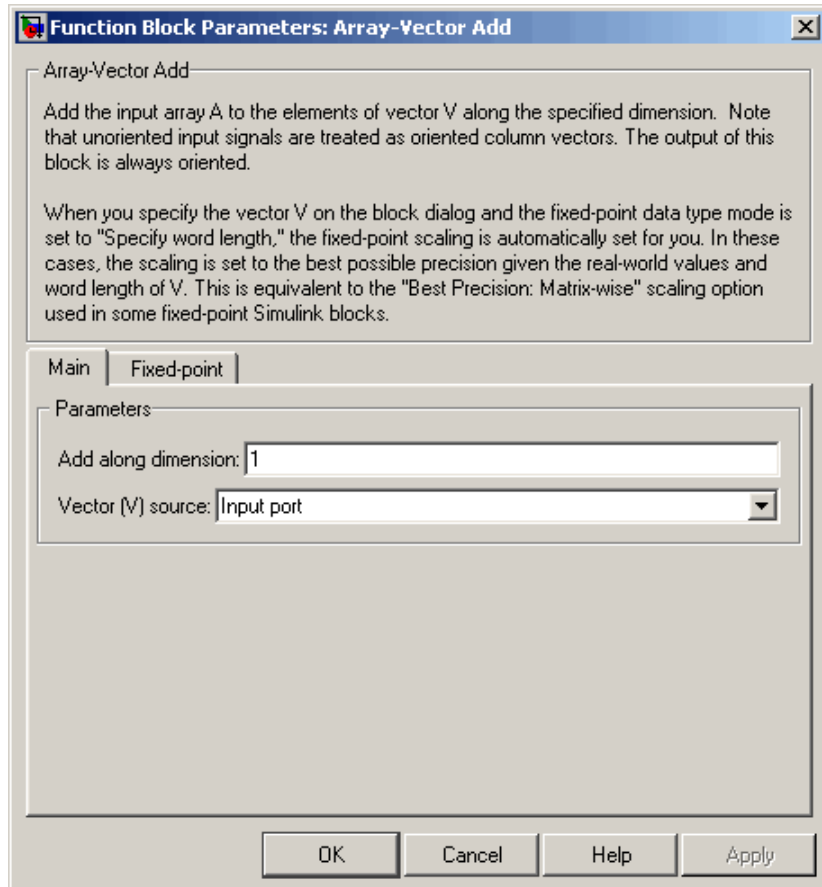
Function Block Parameters: Array-Vector Add

Array-Vector Add

Add the input array A to the elements of vector V along the specified dimension. Note that unoriented input signals are treated as oriented column vectors. The output of this block is always oriented.

When you specify the vector V on the block dialog and the fixed-point data type mode is set to "Specify word length," the fixed-point scaling is automatically set for you. In these cases, the scaling is set to the best possible precision given the real-world values and word length of V. This is equivalent to the "Best Precision: Matrix-wise" scaling option used in some fixed-point Simulink blocks.

Main | Fixed-point

Parameters

Add along dimension: 1

Vector (V) source: Input port

OK | Cancel | Help | Apply